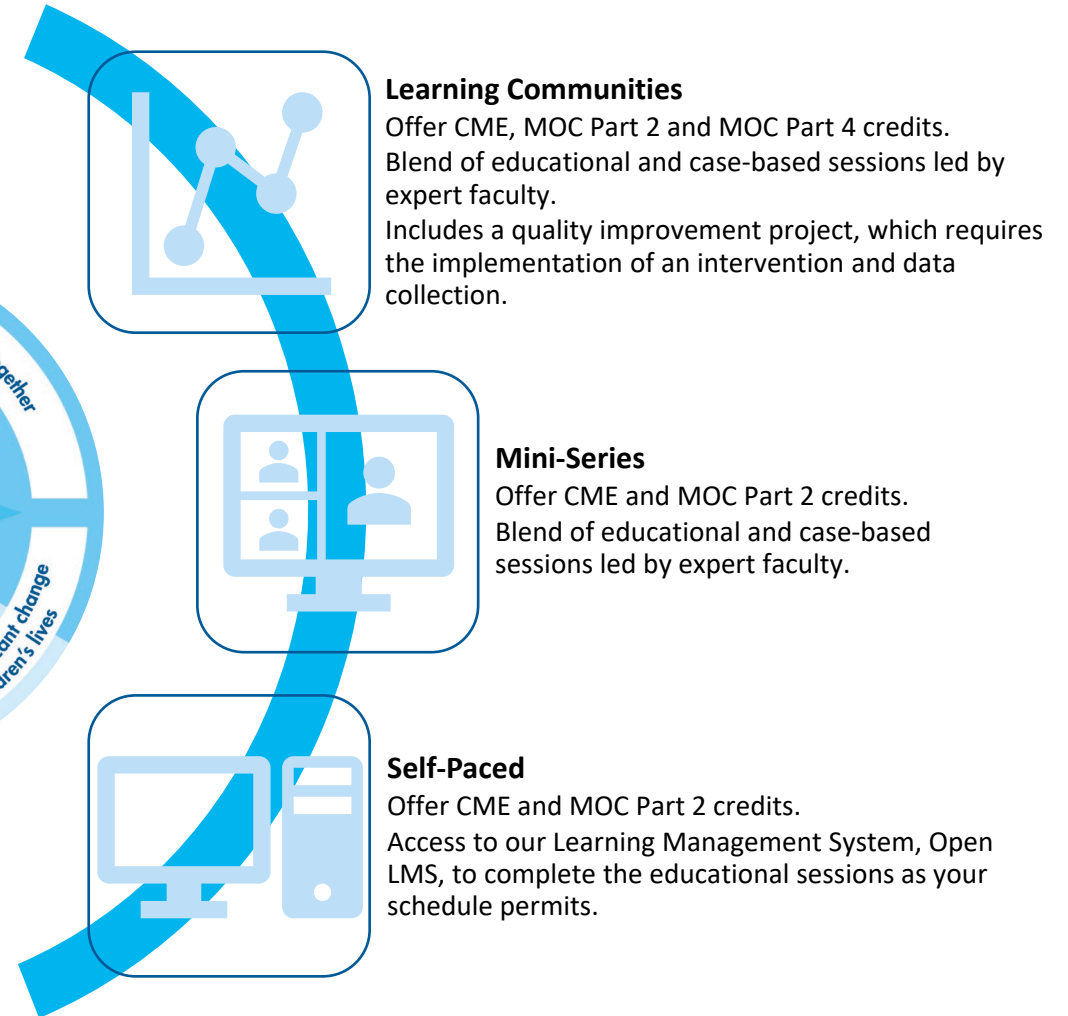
gether

ant change
dren's lives

**Learning Communities**
Offer CME, MOC Part 2 and MOC Part 4 credits.
Blend of educational and case-based sessions led by expert faculty.
Includes a quality improvement project, which requires the implementation of an intervention and data collection.

**Mini-Series**
Offer CME and MOC Part 2 credits.
Blend of educational and case-based sessions led by expert faculty.

**Self-Paced**
Offer CME and MOC Part 2 credits.
Access to our Learning Management System, Open LMS, to complete the educational sessions as your schedule permits.